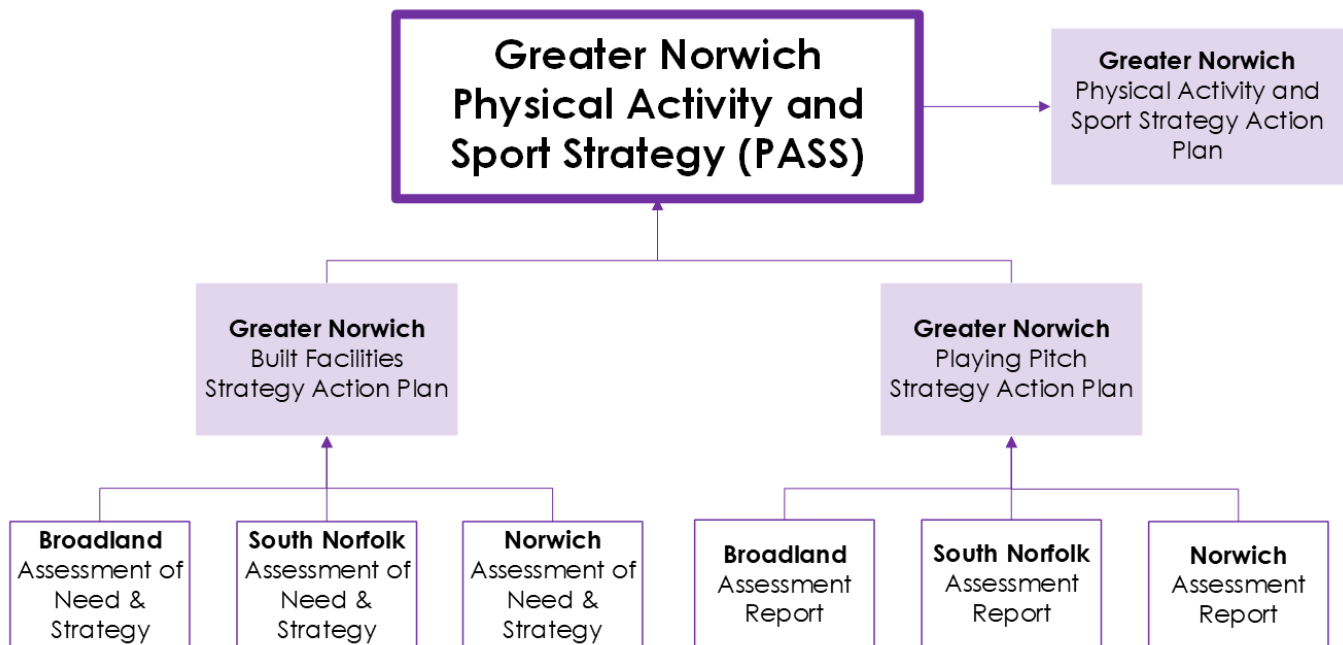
Greater Norwich Physical Activity and Sport Strategy (PASS)

Greater Norwich Physical Activity and Sport Strategy Action Plan

Greater Norwich Built Facilities Strategy Action Plan

Greater Norwich Playing Pitch Strategy Action Plan

Broadland Assessment of Need & Strategy

South Norfolk Assessment of Need & Strategy

Norwich Assessment of Need & Strategy

Broadland Assessment Report

South Norfolk Assessment Report

Norwich Assessment Report